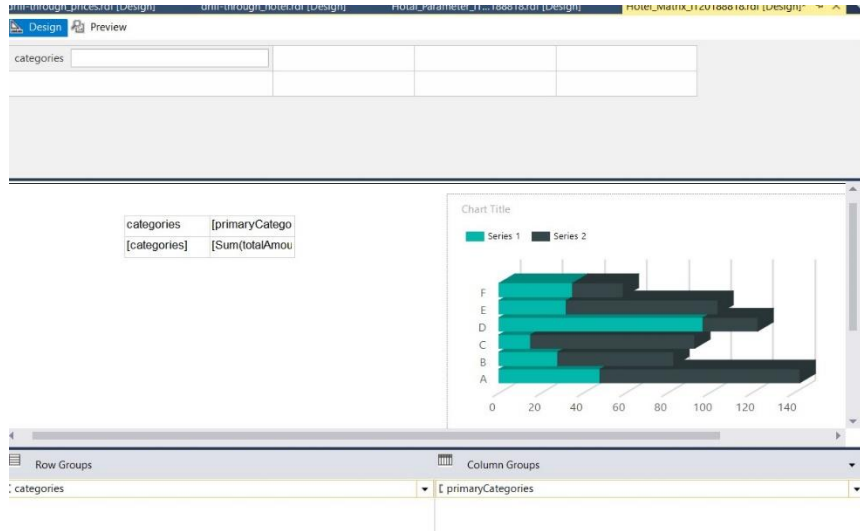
drill-through_prices.rdl [Design] drill-through_hotel.rdl [Design] Hotel_Parameter_II...188818.rdl [Design] Hotel_Matrix_II20188818.rdl [Design]*

Design Preview

categories

| categories | [primaryCatego |
|---|---|
| [categories] | [Sum(totalAmou |

Chart Title

Series 1 Series 2

F
E
D
C
B
A

0 20 40 60 80 100 120 140

Row Groups

Column Groups

categories

[ primaryCategories